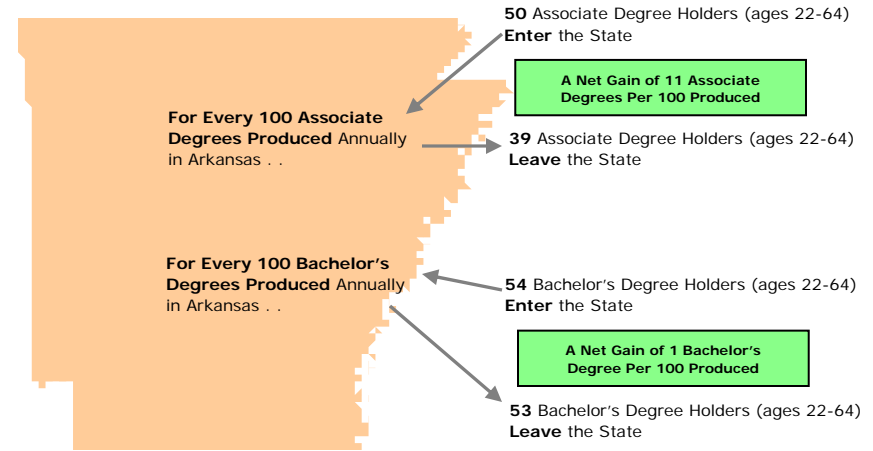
50 Associate Degree Holders (ages 22-64) Enter the State

A Net Gain of 11 Associate Degrees Per 100 Produced

For Every 100 Associate Degrees Produced Annually in Arkansas . .

39 Associate Degree Holders (ages 22-64) Leave the State

For Every 100 Bachelor's Degrees Produced Annually in Arkansas . .

54 Bachelor's Degree Holders (ages 22-64) Enter the State

A Net Gain of 1 Bachelor's Degree Per 100 Produced

53 Bachelor's Degree Holders (ages 22-64) Leave the State